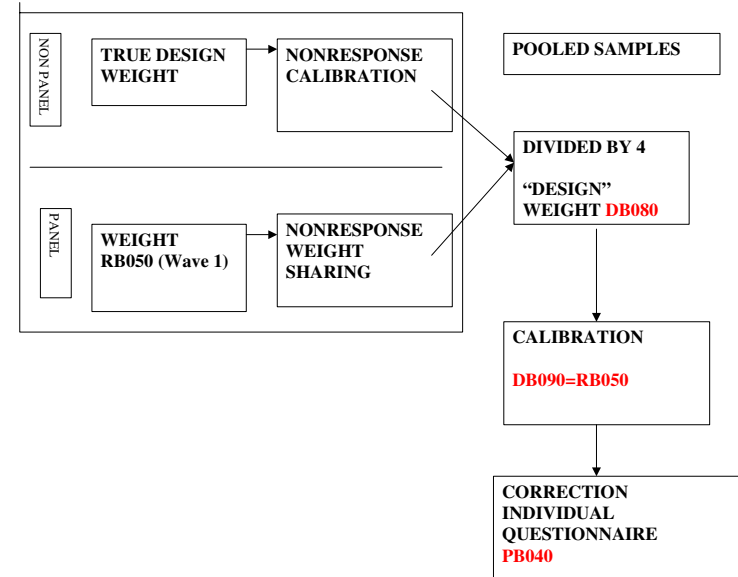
NON PANEL

TRUE DESIGN WEIGHT

NONRESPONSE CALIBRATION

POOLED SAMPLES

PANEL

WEIGHT RB050 (Wave 1)

NONRESPONSE WEIGHT SHARING

DIVIDED BY 4

"DESIGN" WEIGHT DB080

CALIBRATION

DB090=RB050

CORRECTION INDIVIDUAL QUESTIONNAIRE PB040